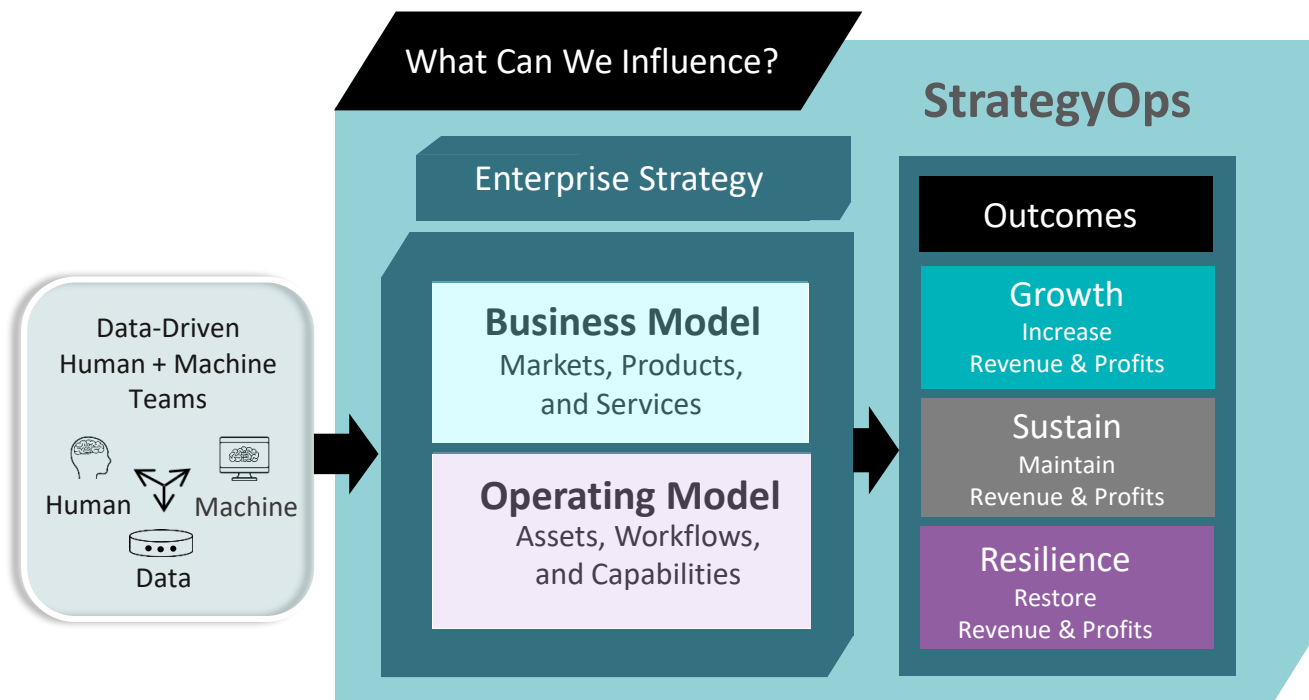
What Can We Influence?

StrategyOps

Data-Driven Human + Machine Teams

Human

Machine

Data

Enterprise Strategy

Business Model
Markets, Products, and Services

Operating Model
Assets, Workflows, and Capabilities

Outcomes

Growth
Increase
Revenue & Profits

Sustain
Maintain
Revenue & Profits

Resilience
Restore
Revenue & Profits